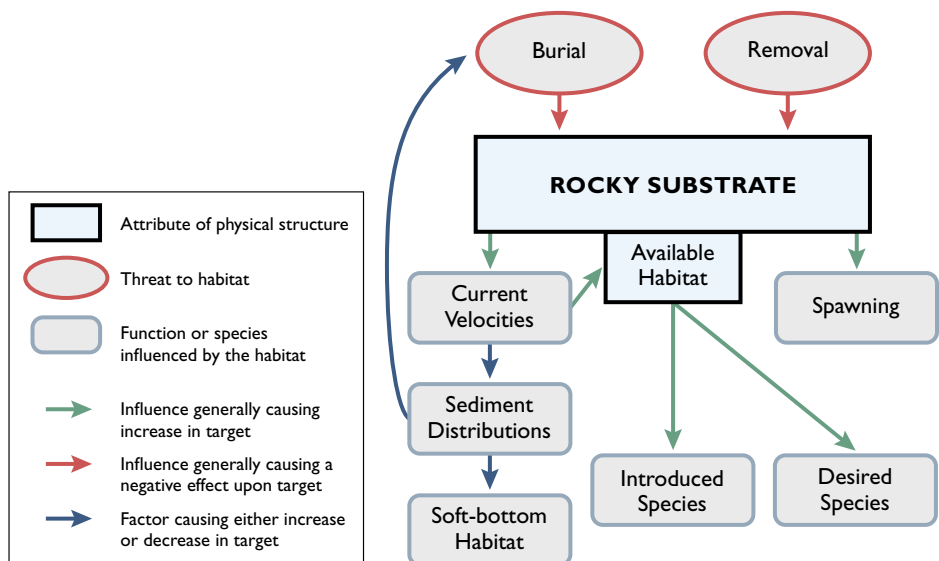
Attribute of physical structure

Threat to habitat

Function or species influenced by the habitat

Influence generally causing increase in target

Influence generally causing a negative effect upon target

Factor causing either increase or decrease in target

Burial

Removal

ROCKY SUBSTRATE

Available Habitat

Current Velocities

Spawning

Sediment Distributions

Soft-bottom Habitat

Introduced Species

Desired Species